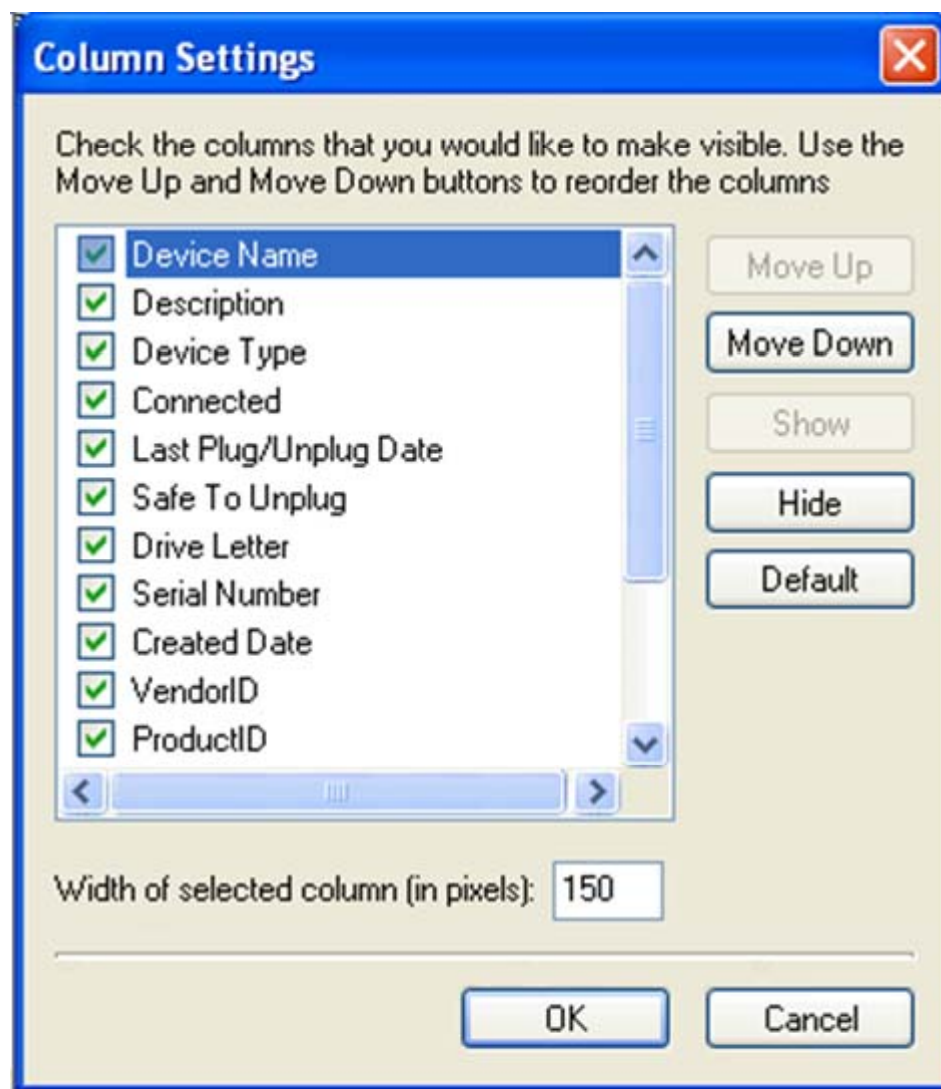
Column Settings

Check the columns that you would like to make visible. Use the Move Up and Move Down buttons to reorder the columns

Device Name
Description
Device Type
Connected
Last Plug/Unplug Date
Safe To Unplug
Drive Letter
Serial Number
Created Date
VendorID
ProductID

Move Up
Move Down
Show
Hide
Default

Width of selected column (in pixels): 150

OK
Cancel